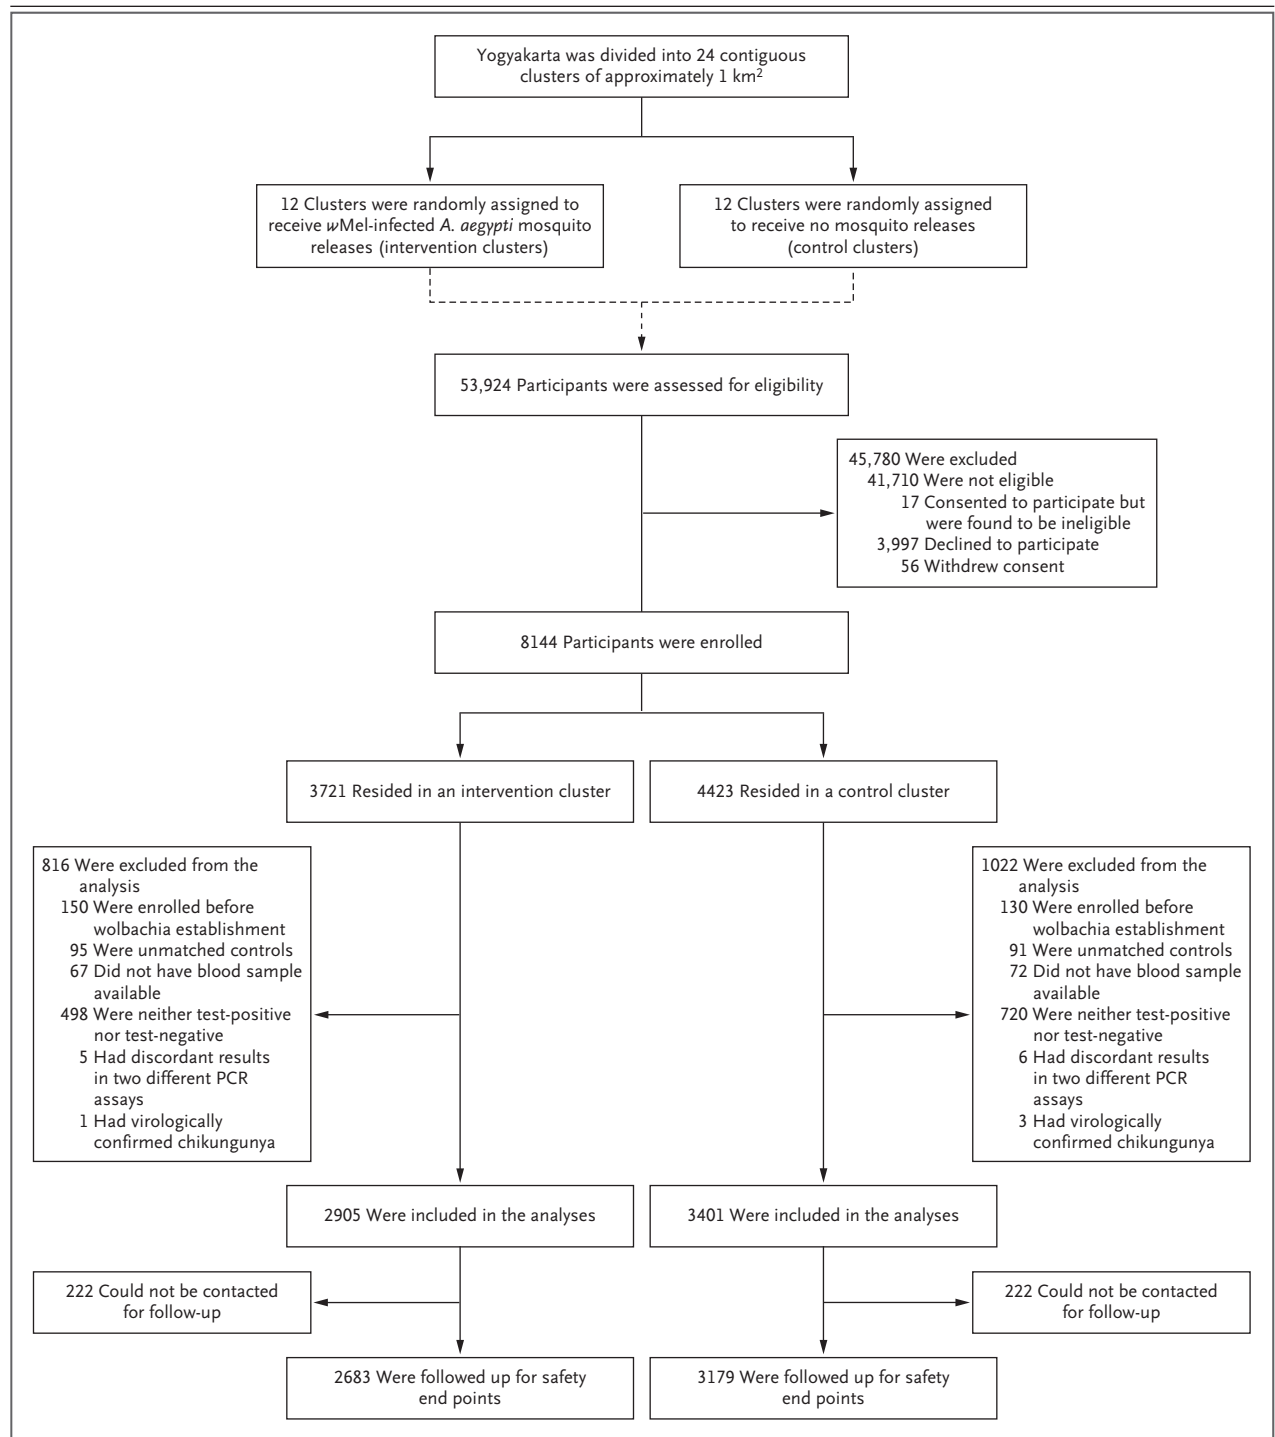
Yogyakarta was divided into 24 contiguous clusters of approximately 1 km$^2$

12 Clusters were randomly assigned to receive *w*Mel-infected *A. aegypti* mosquito releases (intervention clusters)

12 Clusters were randomly assigned to receive no mosquito releases (control clusters)

53,924 Participants were assessed for eligibility

45,780 Were excluded
41,710 Were not eligible
17 Consented to participate but were found to be ineligible
3,997 Declined to participate
56 Withdrew consent

8144 Participants were enrolled

3721 Resided in an intervention cluster

4423 Resided in a control cluster

816 Were excluded from the analysis
150 Were enrolled before wolbachia establishment
95 Were unmatched controls
67 Did not have blood sample available
498 Were neither test-positive nor test-negative
5 Had discordant results in two different PCR assays
1 Had virologically confirmed chikungunya

1022 Were excluded from the analysis
130 Were enrolled before wolbachia establishment
91 Were unmatched controls
72 Did not have blood sample available
720 Were neither test-positive nor test-negative
6 Had discordant results in two different PCR assays
3 Had virologically confirmed chikungunya

2905 Were included in the analyses

3401 Were included in the analyses

222 Could not be contacted for follow-up

222 Could not be contacted for follow-up

2683 Were followed up for safety end points

3179 Were followed up for safety end points